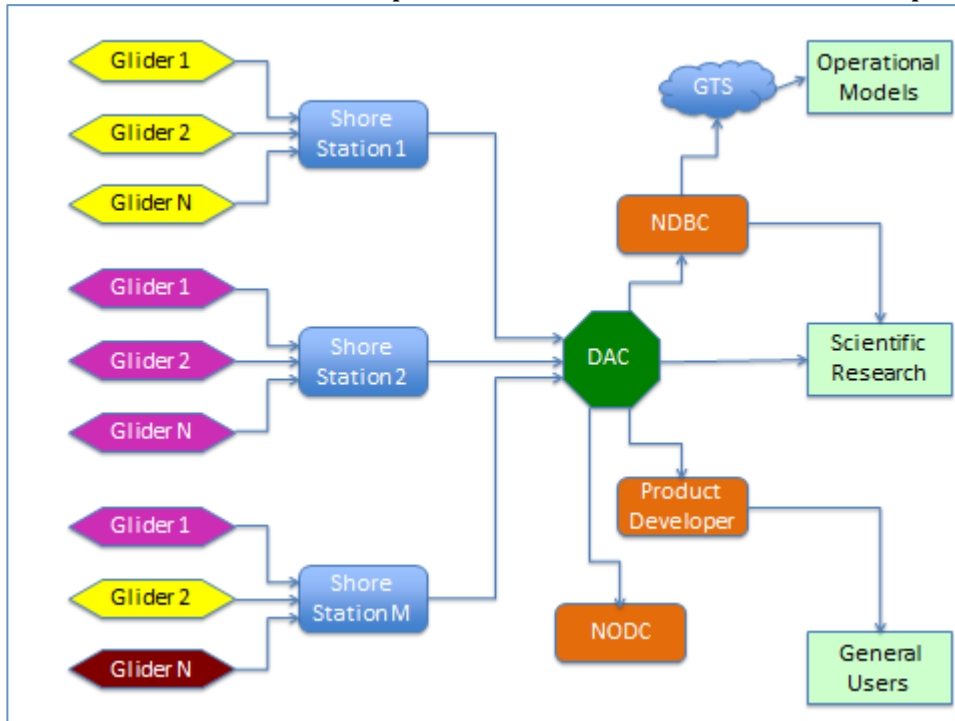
Glider 1
Glider 2
Glider N
Shore Station 1
Glider 1
Glider 2
Glider N
Shore Station 2
Glider 1
Glider 2
Glider N
Shore Station M
GTS
Operational Models
NDBC
DAC
Scientific Research
Product Developer
NODC
General Users